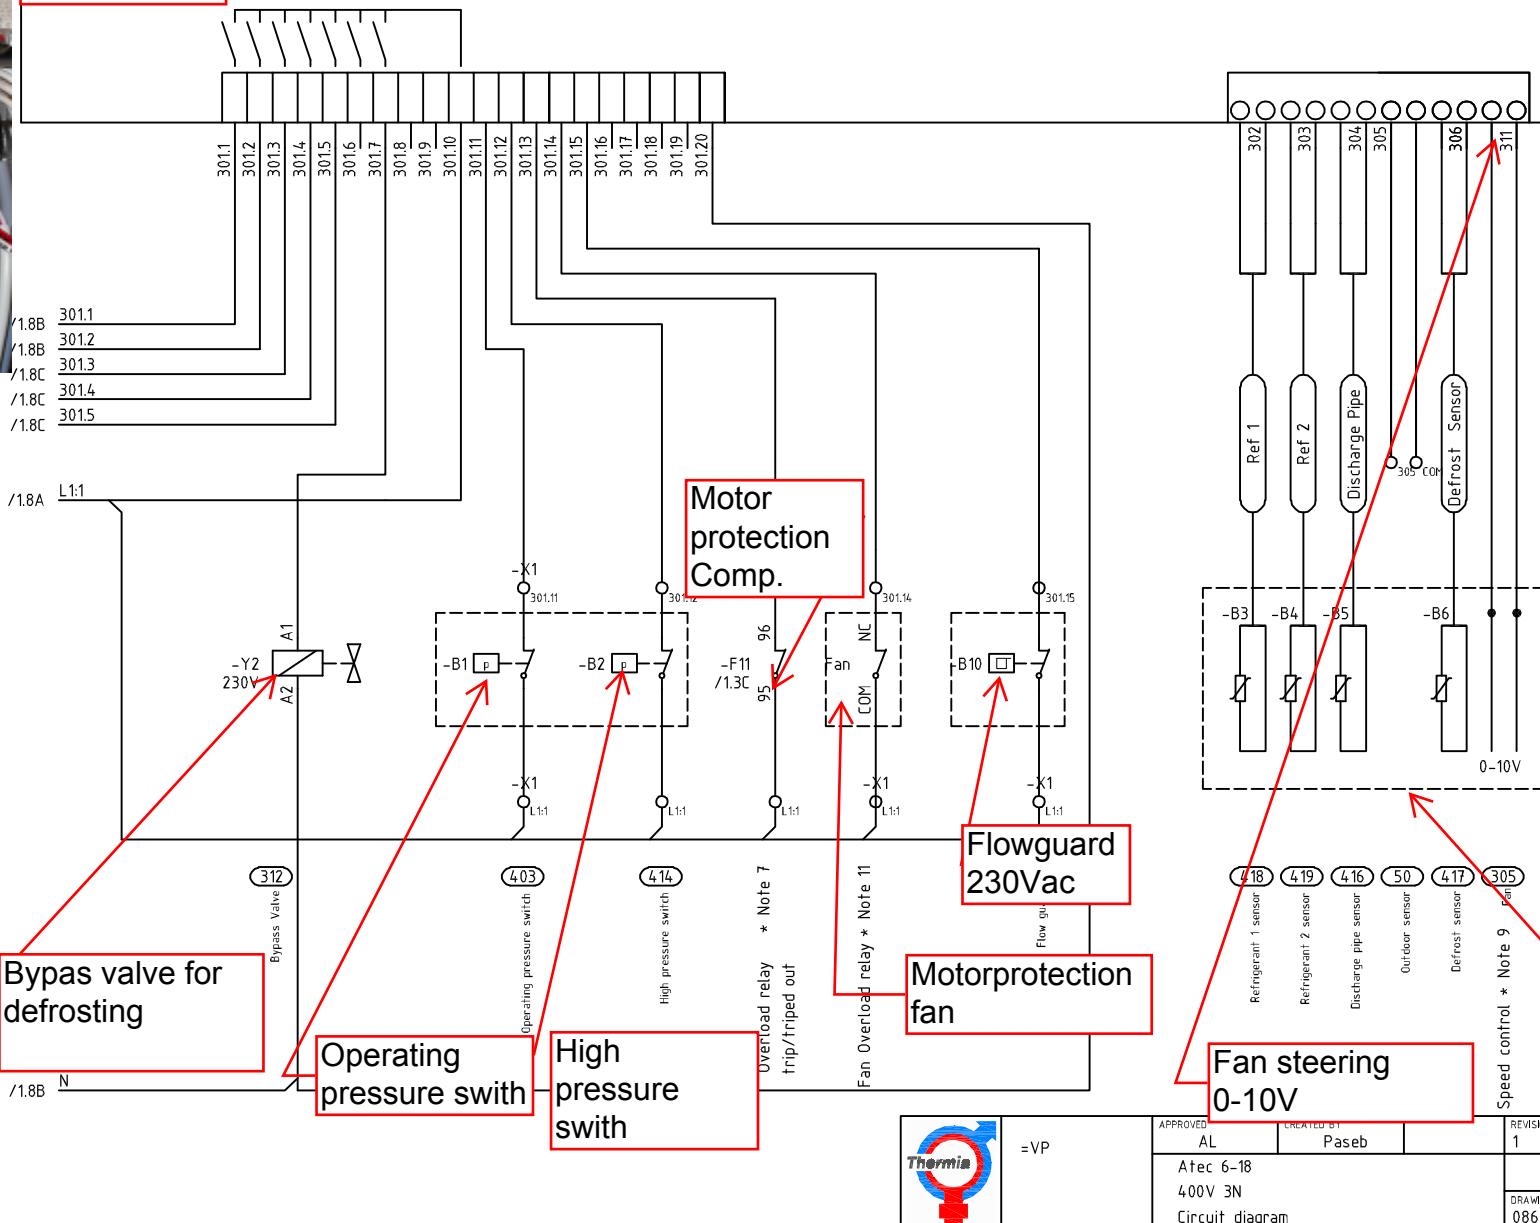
301.1 301.2 301.3 301.4 301.5 301.6 301.7 301.8 301.9 301.10 301.11 301.12 301.13 301.14 301.15 301.16 301.17 301.18 301.19 301.20

302 303 304 305 306 311

/1.8B 301.1
/1.8B 301.2
/1.8C 301.3
/1.8C 301.4
/1.8C 301.5

/1.8A L1:1

Ref 1
Ref 2
Discharge Pipe
305 COM
Defrost Sensor

Motor protection Comp.

-X1
301.11
301.12
301.14
301.15

-Y2
230V
A1
A2

-B1 p
-B2 p

-F11
/1.3C
96
95

Fan
NC
COM

-B10

-B3 -B4 -B5 -B6

0-10V

-X1
L1:1
L1:1
L1:1
L1:1
L1:1

Flowguard 230Vac

312
Bypass Valve
403
Operating pressure switch
414
High pressure switch
Overload relay trip/triped out * Note 7
Fan Overload relay * Note 11
Flow gu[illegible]

418 Refrigerant 1 sensor
419 Refrigerant 2 sensor
416 Discharge pipe sensor
50 Outdoor sensor
417 Defrost sensor
305 Fan
Speed control * Note 9

Bypas valve for defrosting

Operating pressure swith

High pressure swith

Motorprotection fan

Fan steering 0-10V

/1.8B N

Thermia
=VP
APPROVED
AL
CREATED BY
Paseb
REVISI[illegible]
1
Atec 6-18
400V 3N
Circuit diagram
DRAWI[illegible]
086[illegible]